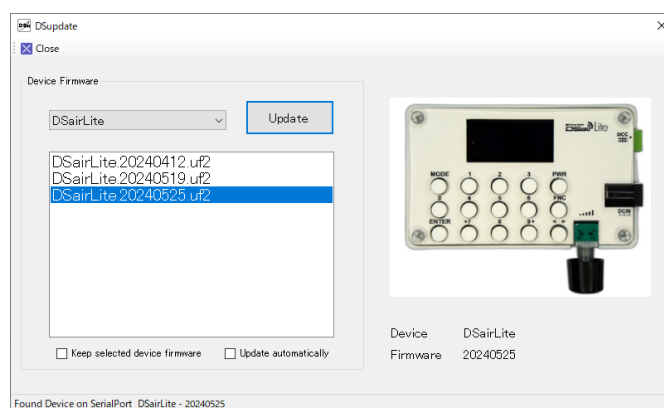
DSupdate
×
Close

Device Firmware

DSairLite
Update

DSairLite.20240412.uf2
DSairLite.20240519.uf2
DSairLite.20240525.uf2

Keep selected device firmware
Update automatically

DSairLite
MODE
1
2
3
PWR
4
5
6
FNC
ENTER
7
8
9
0
DCC
DCM

Device DSairLite
Firmware 20240525

Found Device on SerialPort DSairLite - 20240525